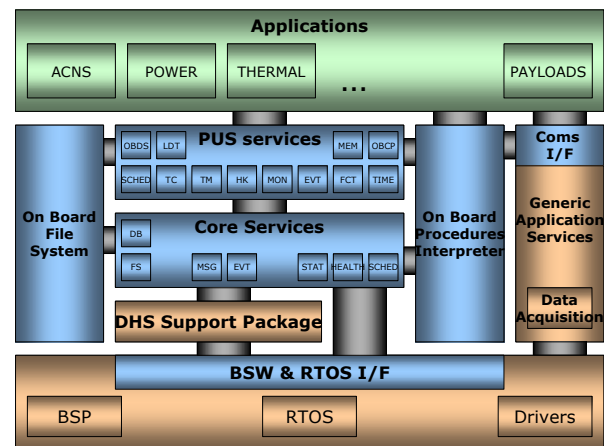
Applications

ACNS

POWER

THERMAL

...

PAYLOADS

On Board File System

PUS services

OBDS

LDT

MEM

OBCP

SCHED

TC

TM

HK

MON

EVT

FCT

TIME

Core Services

DB

FS

MSG

EVT

STAT

HEALTH

SCHED

DHS Support Package

On Board Procedures Interpreter

Coms I/F

Generic Application Services

Data Acquisition

BSW & RTOS I/F

BSP

RTOS

Drivers